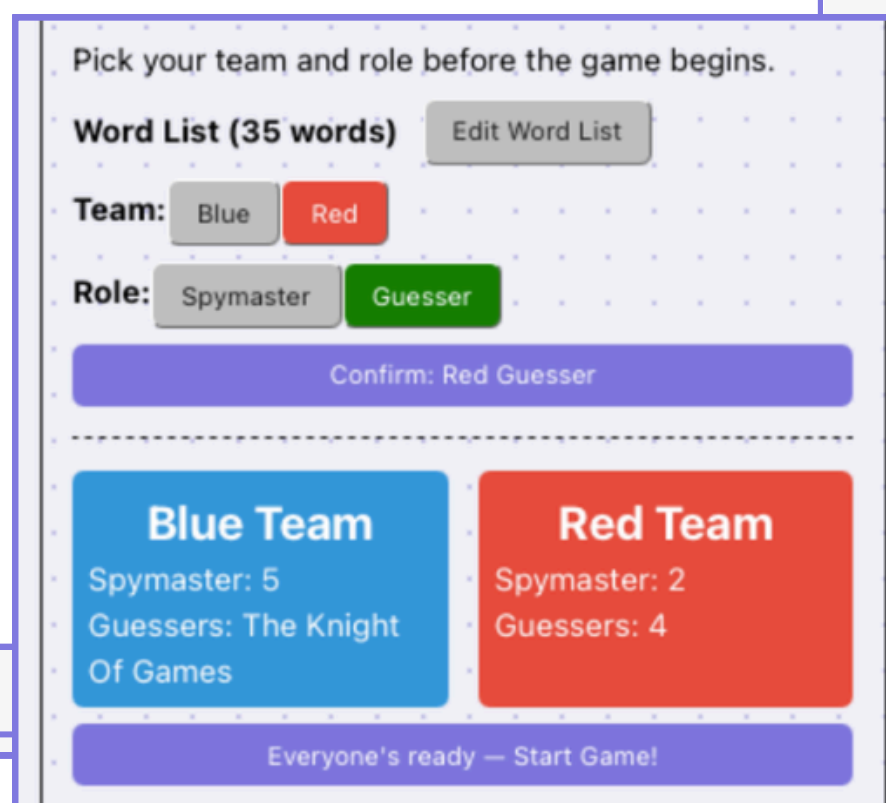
Pick your team and role before the game begins.

Word List (35 words) Edit Word List

Team: Blue Red

Role: Spymaster Guesser

Confirm: Red Guesser

Blue Team
Spymaster: 5
Guessers: The Knight Of Games

Red Team
Spymaster: 2
Guessers: 4

Everyone's ready — Start Game!